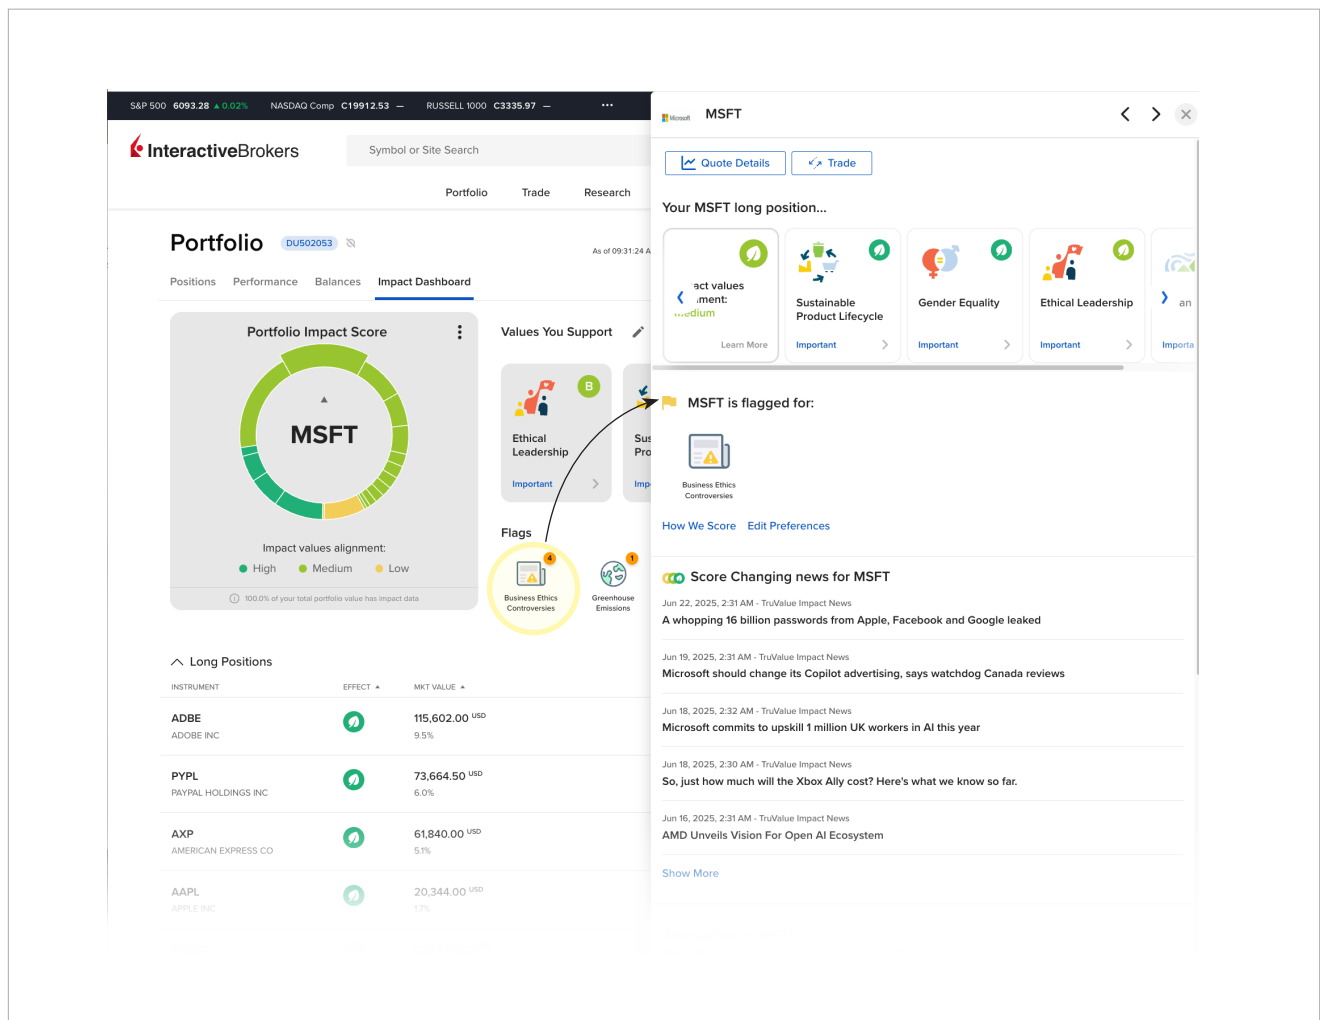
S&P 500 6093.28 ▲0.02% NASDAQ Comp C19912.53 — RUSSELL 1000 C3335.97 — ···

InteractiveBrokers

Symbol or Site Search

Portfolio Trade Research

Portfolio DU502053

As of 09:31:24 A

Positions Performance Balances Impact Dashboard

Portfolio Impact Score

MSFT

Impact values alignment:

High Medium Low

100.0% of your total portfolio value has impact data

Values You Support

B

Ethical Leadership

Important

Sus Pro

Imp

Flags

4

Business Ethics Controversies

1

Greenhouse Emissions

Long Positions

| INSTRUMENT | EFFECT | MKT VALUE |
|---|---|---|
| ADBE ADOBE INC | | 115,602.00 USD 9.5% |
| PYPL PAYPAL HOLDINGS INC | | 73,664.50 USD 6.0% |
| AXP AMERICAN EXPRESS CO | | 61,840.00 USD 5.1% |
| AAPL APPLE INC | | 20,344.00 USD 1.7% |

Microsoft MSFT

Quote Details Trade

Your MSFT long position...

act values ment: medium

Learn More

Sustainable Product Lifecycle

Important

Gender Equality

Important

Ethical Leadership

Important

an

Importa

MSFT is flagged for:

Business Ethics Controversies

How We Score Edit Preferences

Score Changing news for MSFT

Jun 22, 2025, 2:31 AM - TruValue Impact News
A whopping 16 billion passwords from Apple, Facebook and Google leaked

Jun 19, 2025, 2:31 AM - TruValue Impact News
Microsoft should change its Copilot advertising, says watchdog Canada reviews

Jun 18, 2025, 2:32 AM - TruValue Impact News
Microsoft commits to upskill 1 million UK workers in AI this year

Jun 18, 2025, 2:30 AM - TruValue Impact News
So, just how much will the Xbox Ally cost? Here's what we know so far.

Jun 16, 2025, 2:31 AM - TruValue Impact News
AMD Unveils Vision For Open AI Ecosystem

Show More